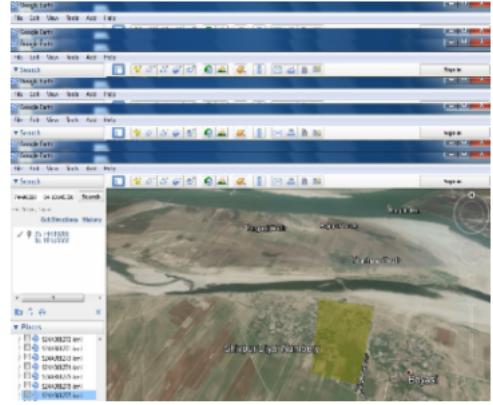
Google Earth
File Edit View Tools Add Help
Google Earth
File Edit View Tools Add Help
▼Search
Sign in
Google Earth
File Edit View Tools Add Help
▼Search
Sign in
Google Earth
Google Earth
File Edit View Tools Add Help
▼Search
Sign in
Get Directions History
▼Places
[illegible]